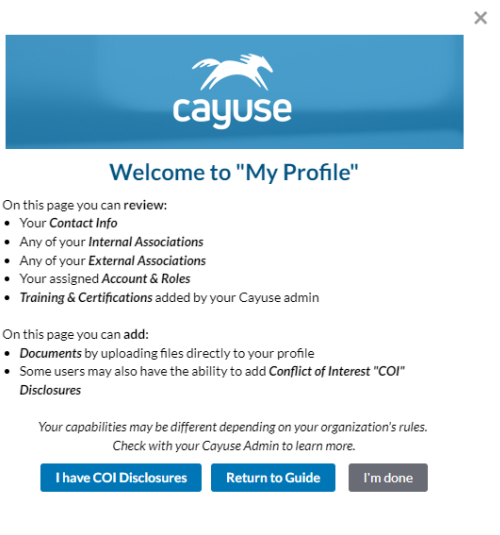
×

cayuse

Welcome to "My Profile"

On this page you can review:
- Your Contact Info
- Any of your Internal Associations
- Any of your External Associations
- Your assigned Account & Roles
- Training & Certifications added by your Cayuse admin

On this page you can add:
- Documents by uploading files directly to your profile
- Some users may also have the ability to add Conflict of Interest "COI" Disclosures

Your capabilities may be different depending on your organization's rules. Check with your Cayuse Admin to learn more.

I have COI Disclosures | Return to Guide | I'm done